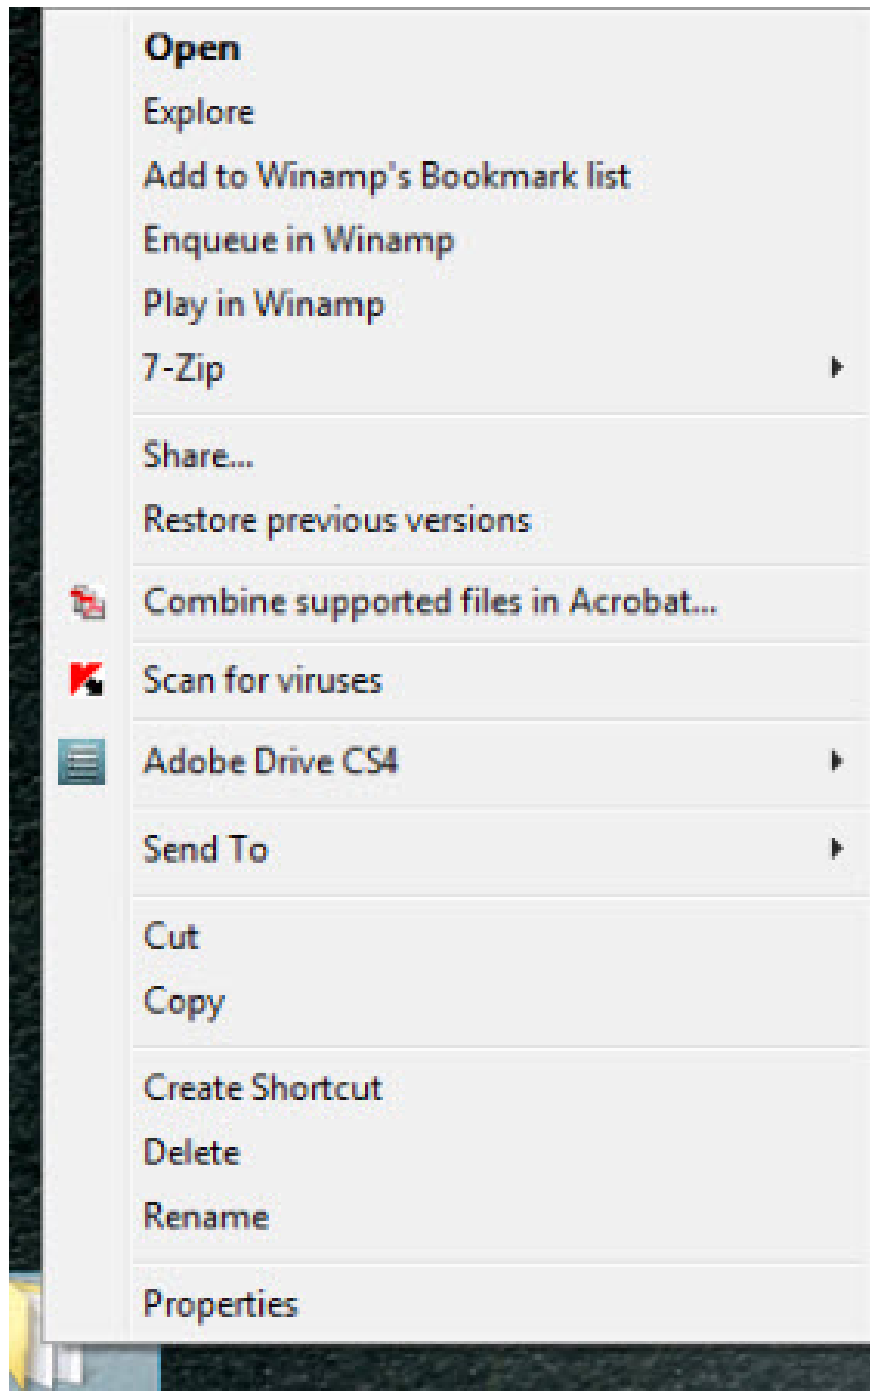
Open
Explore
Add to Winamp's Bookmark list
Enqueue in Winamp
Play in Winamp
7-Zip

Share...
Restore previous versions

Combine supported files in Acrobat...

Scan for viruses

Adobe Drive CS4

Send To

Cut
Copy

Create Shortcut
Delete
Rename

Properties